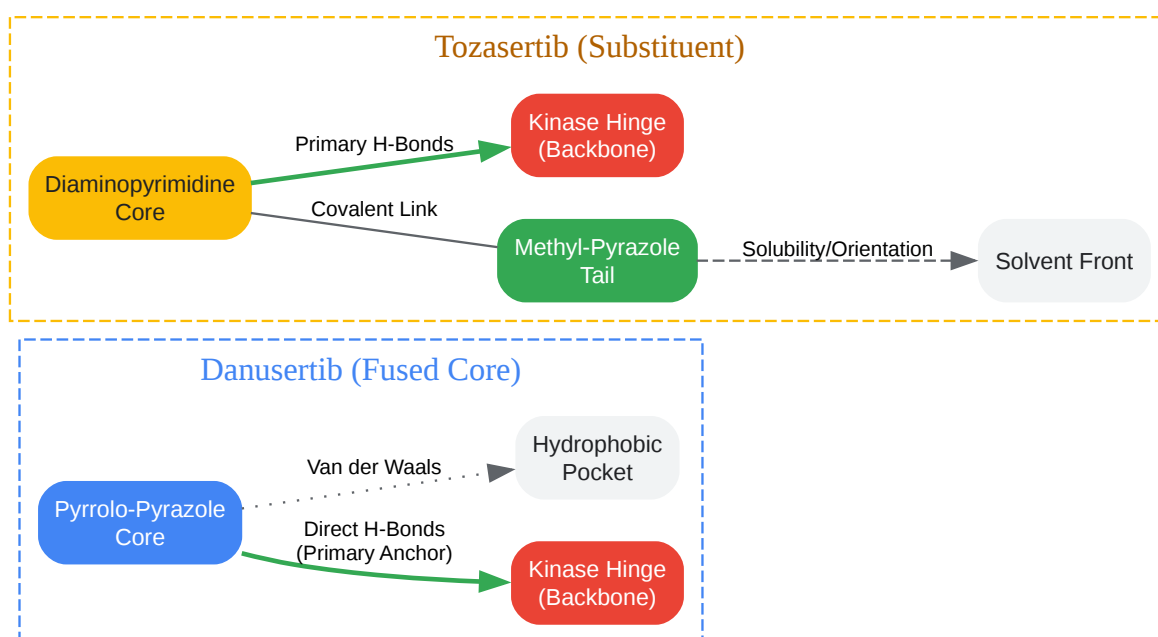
Tozasertib (Substituent)

Diaminopyrimidine Core

Primary H-Bonds

Kinase Hinge (Backbone)

Covalent Link

Methyl-Pyrazole Tail

Solubility/Orientation

Solvent Front

Danusertib (Fused Core)

Pyrrolo-Pyrazole Core

Van der Waals

Hydrophobic Pocket

Direct H-Bonds (Primary Anchor)

Kinase Hinge (Backbone)